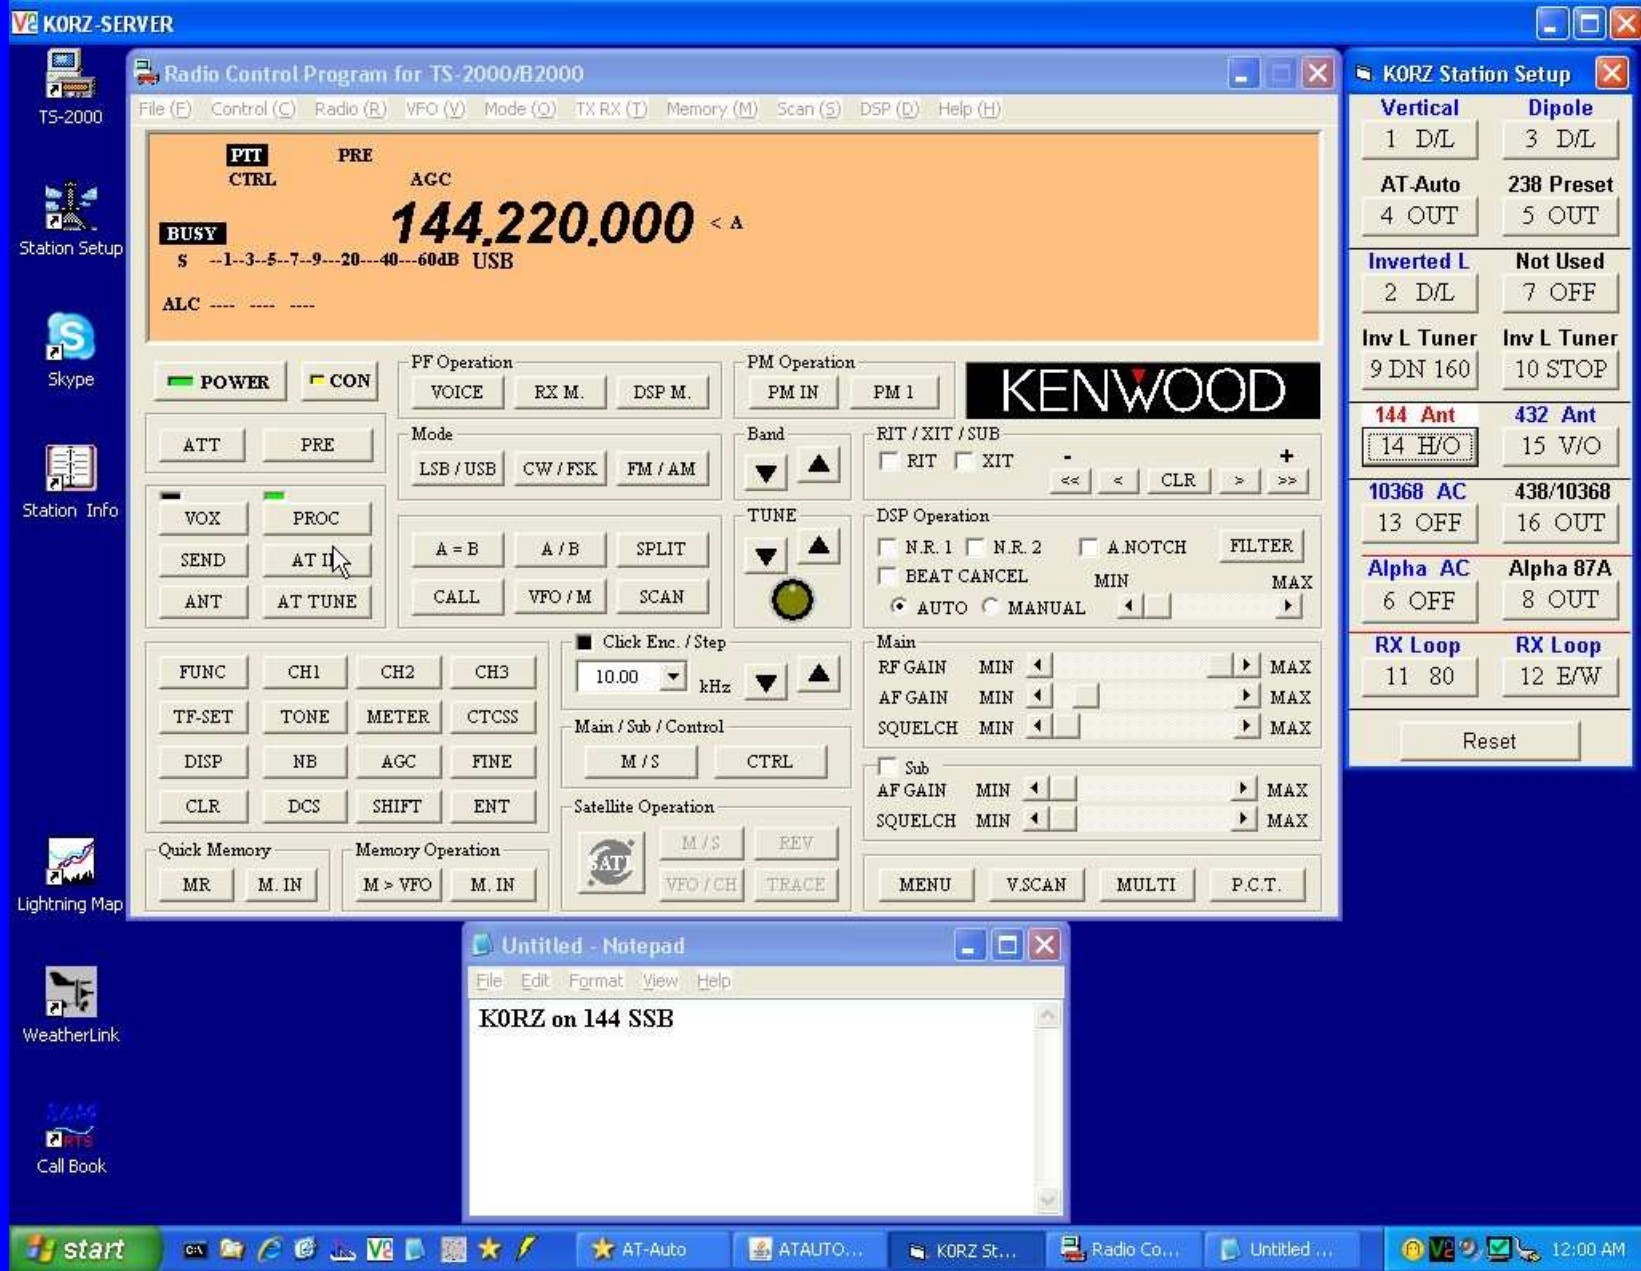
KORZ-SERVER

TS-2000

Station Setup

Skype

Station Info

Lightning Map

WeatherLink

Call Book

Radio Control Program for TS-2000/B2000

File (F) Control (C) Radio (R) VFO (V) Mode (O) TX RX (T) Memory (M) Scan (S) DSP (D) Help (H)

PTT CTRL PRE AGC

BUSY

144.220.000 < A

S --1--3--5--7--9---20---40---60dB USB

ALC ---- ---- ----

POWER CON

PF Operation
VOICE RX M. DSP M.

PM Operation
PM IN PM 1

KENWOOD

ATT PRE

Mode
LSB / USB CW / FSK FM / AM

Band

RIT / XIT / SUB
RIT XIT - +
<< < CLR > >>

VOX PROC
SEND AT IN
ANT AT TUNE

A = B A / B SPLIT
CALL VFO / M SCAN

TUNE

DSP Operation
N.R. 1 N.R. 2 A.NOTCH FILTER
BEAT CANCEL MIN MAX
AUTO MANUAL

FUNC CH1 CH2 CH3
TF-SET TONE METER CTCSS
DISP NB AGC FINE
CLR DCS SHIFT ENT

Click Enc. / Step
10.00 kHz

Main / Sub / Control
M / S CTRL

Main
RF GAIN MIN MAX
AF GAIN MIN MAX
SQUELCH MIN MAX

Sub
AF GAIN MIN MAX
SQUELCH MIN MAX

Satellite Operation
SAT M / S REV
VFO / CH TRACE

Quick Memory
MR M. IN

Memory Operation
M > VFO M. IN

MENU V.SCAN MULTI P.C.T.

KORZ Station Setup

| Vertical | Dipole |
|---|---|
| 1 D/L | 3 D/L |
| AT-Auto | 238 Preset |
| 4 OUT | 5 OUT |
| Inverted L | Not Used |
| 2 D/L | 7 OFF |
| Inv L Tuner | Inv L Tuner |
| 9 DN 160 | 10 STOP |
| 144 Ant | 432 Ant |
| 14 H/O | 15 V/O |
| 10368 AC | 438/10368 |
| 13 OFF | 16 OUT |
| Alpha AC | Alpha 87A |
| 6 OFF | 8 OUT |
| RX Loop | RX Loop |
| 11 80 | 12 E/W |

Reset

Untitled - Notepad
File Edit Format View Help

K0RZ on 144 SSB

start AT-Auto ATAUTO... K0RZ St... Radio Co... Untitled ... 12:00 AM